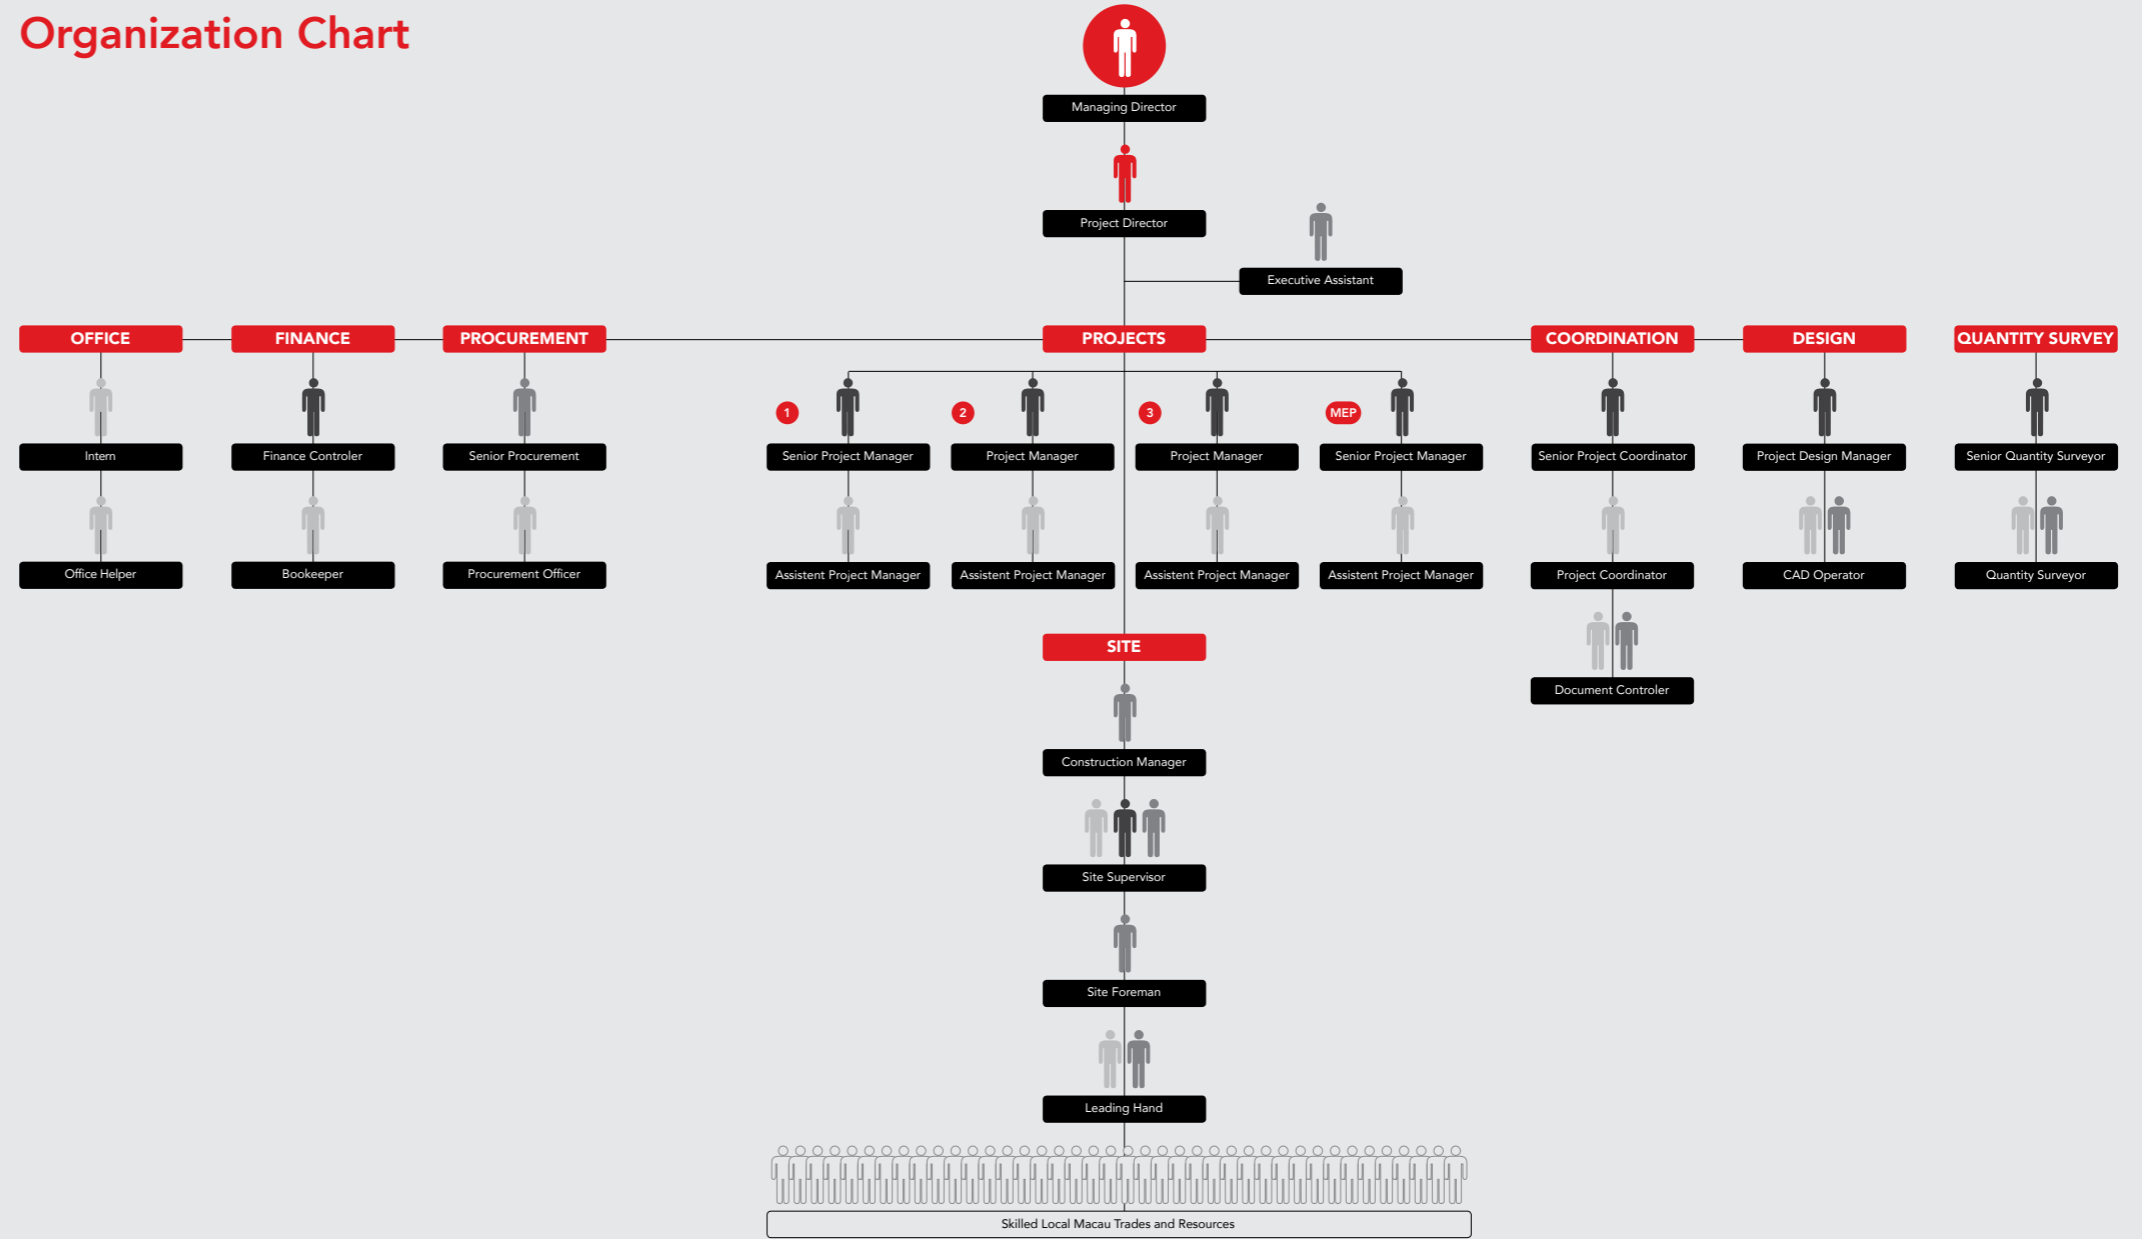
Organization Chart

Managing Director

Project Director

Executive Assistant

OFFICE

Intern

Office Helper

FINANCE

Finance Controler

Bookeeper

PROCUREMENT

Senior Procurement

Procurement Officer

PROJECTS

1

Senior Project Manager

Assistent Project Manager

2

Project Manager

Assistent Project Manager

3

Project Manager

Assistent Project Manager

MEP

Senior Project Manager

Assistent Project Manager

COORDINATION

Senior Project Coordinator

Project Coordinator

Document Controler

DESIGN

Project Design Manager

CAD Operator

QUANTITY SURVEY

Senior Quantity Surveyor

Quantity Surveyor

SITE

Construction Manager

Site Supervisor

Site Foreman

Leading Hand

Skilled Local Macau Trades and Resources